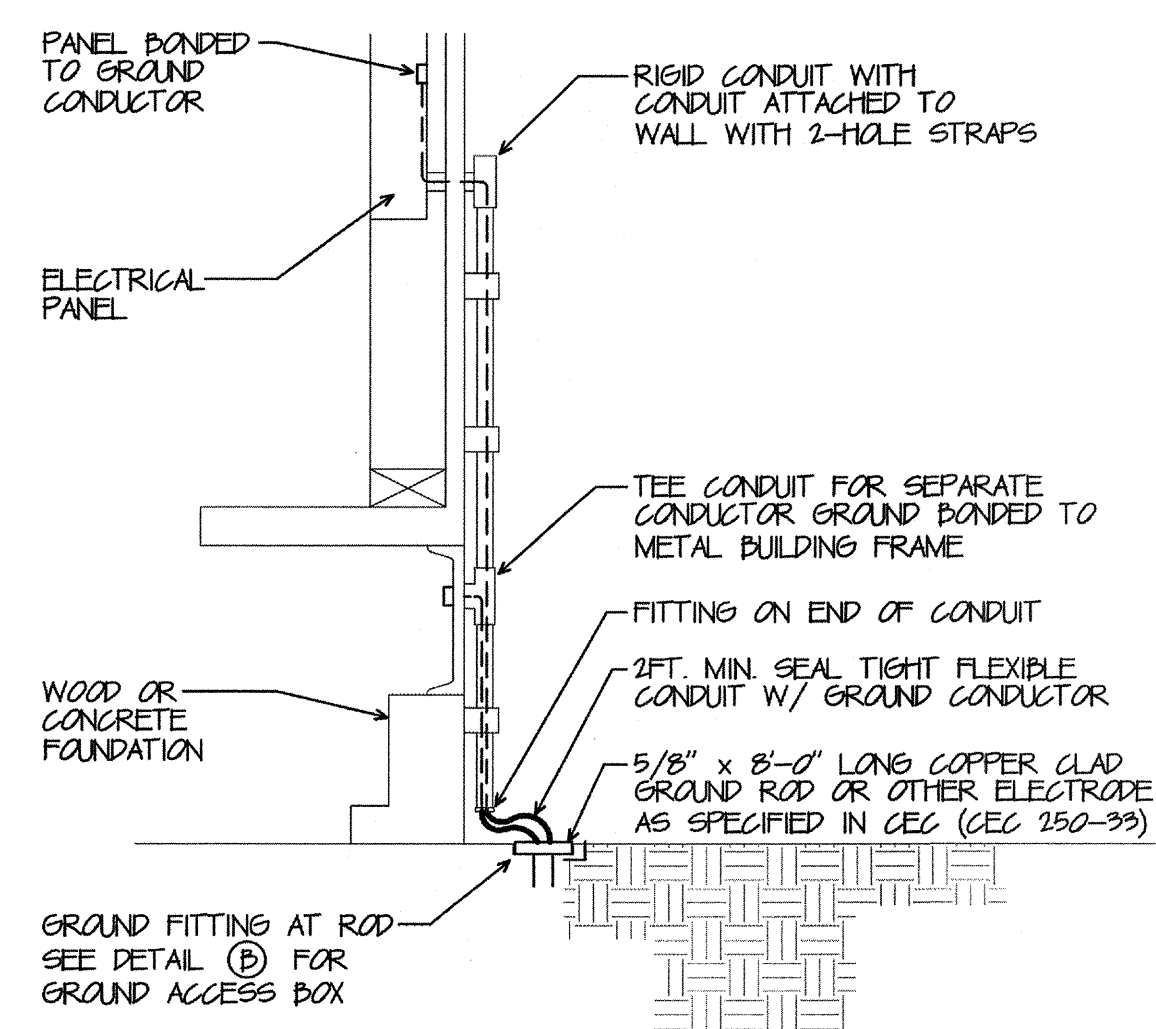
PANEL BONDED TO GROUND CONDUCTOR

RIGID CONDUIT WITH CONDUIT ATTACHED TO WALL WITH 2-HOLE STRAPS

ELECTRICAL PANEL

TEE CONDUIT FOR SEPARATE CONDUCTOR GROUND BONDED TO METAL BUILDING FRAME

FITTING ON END OF CONDUIT

WOOD OR CONCRETE FOUNDATION

2FT. MIN. SEAL TIGHT FLEXIBLE CONDUIT W/ GROUND CONDUCTOR

5/8" x 8'-0" LONG COPPER CLAD GROUND ROD OR OTHER ELECTRODE AS SPECIFIED IN CEC (CEC 250-33)

GROUND FITTING AT ROD SEE DETAIL (B) FOR GROUND ACCESS BOX